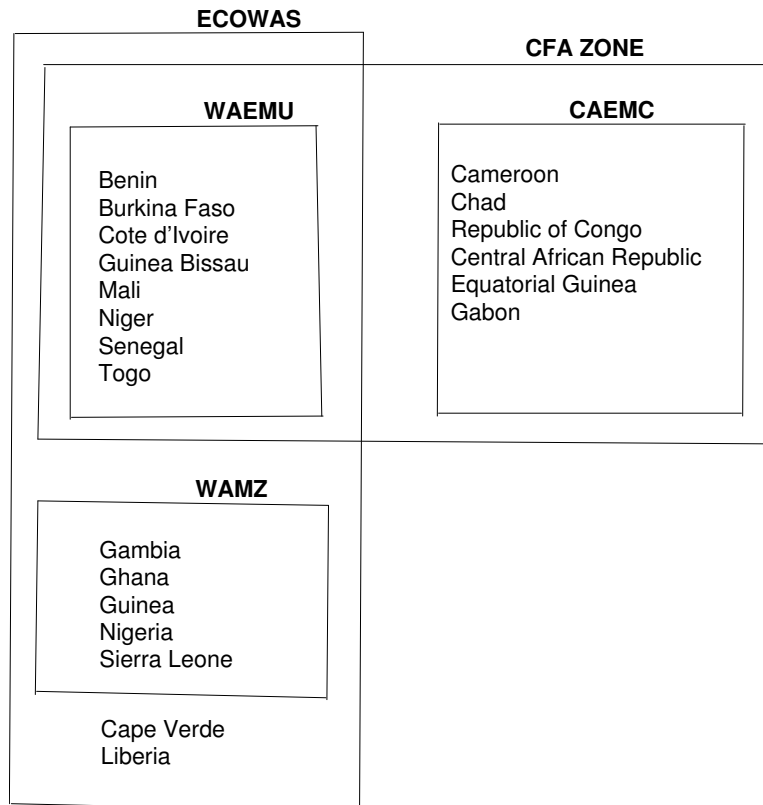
ECOWAS

CFA ZONE

WAEMU

Benin
Burkina Faso
Cote d'Ivoire
Guinea Bissau
Mali
Niger
Senegal
Togo

CAEMC

Cameroon
Chad
Republic of Congo
Central African Republic
Equatorial Guinea
Gabon

WAMZ

Gambia
Ghana
Guinea
Nigeria
Sierra Leone

Cape Verde
Liberia